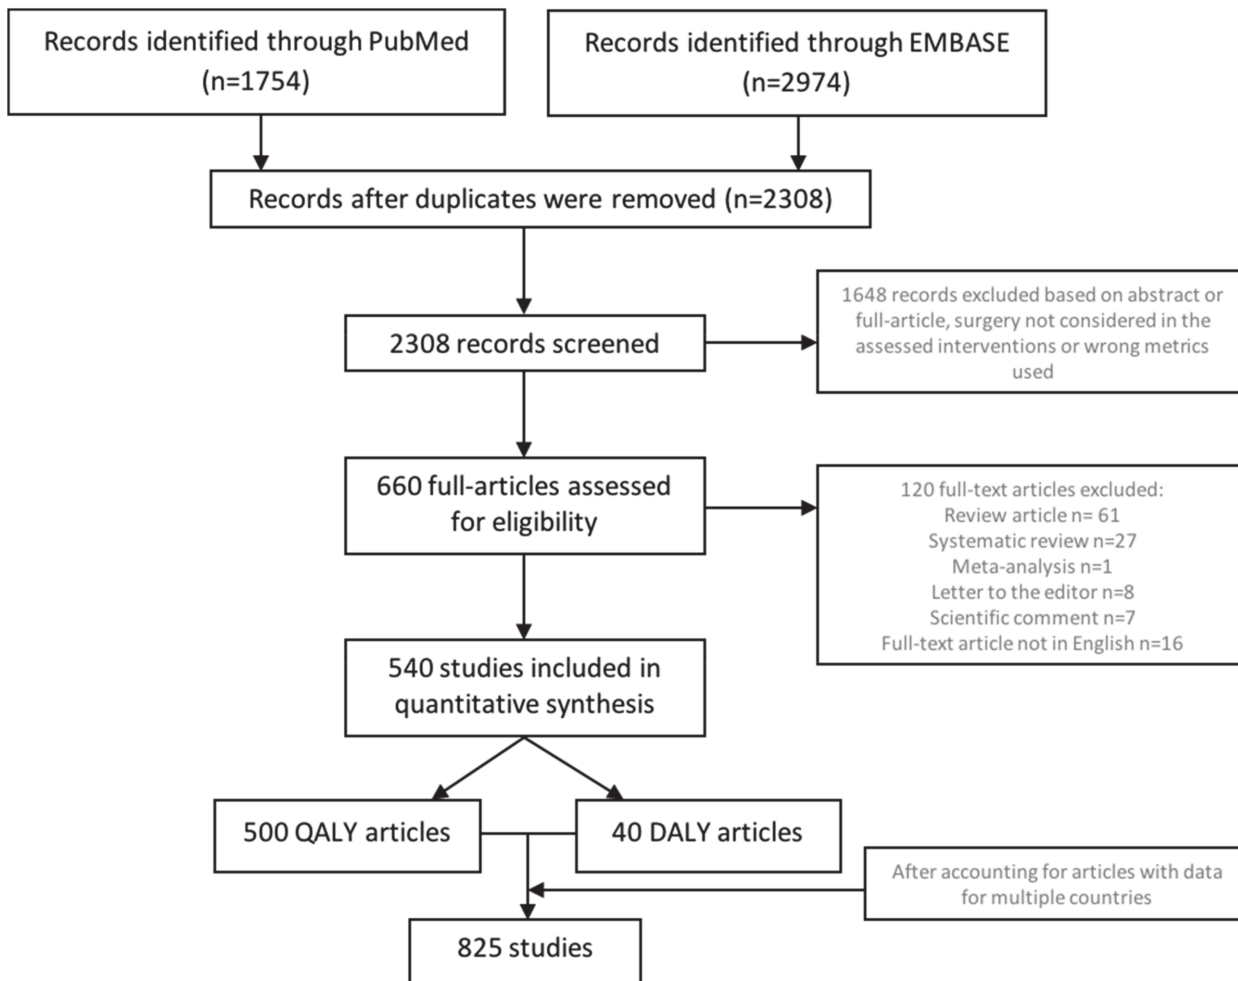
Records identified through PubMed (n=1754)

Records identified through EMBASE (n=2974)

Records after duplicates were removed (n=2308)

2308 records screened

1648 records excluded based on abstract or full-article, surgery not considered in the assessed interventions or wrong metrics used

660 full-articles assessed for eligibility

120 full-text articles excluded:
Review article n= 61
Systematic review n=27
Meta-analysis n=1
Letter to the editor n=8
Scientific comment n=7
Full-text article not in English n=16

540 studies included in quantitative synthesis

500 QALY articles

40 DALY articles

After accounting for articles with data for multiple countries

825 studies